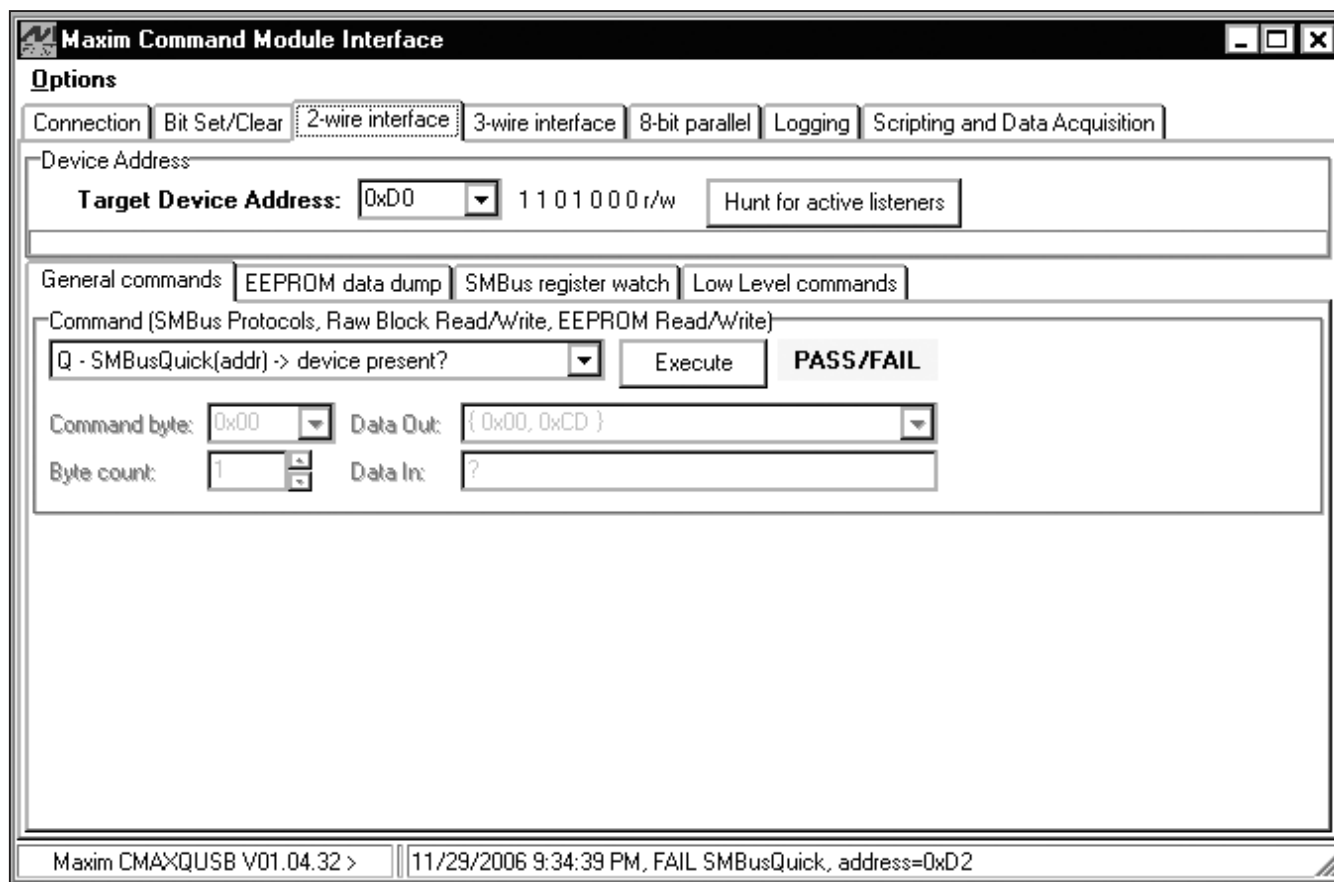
Maxim Command Module Interface

Options

Connection | Bit Set/Clear | 2-wire interface | 3-wire interface | 8-bit parallel | Logging | Scripting and Data Acquisition

Device Address

Target Device Address: 0xD0 1 1 0 1 0 0 0 r/w Hunt for active listeners

General commands | EEPROM data dump | SMBus register watch | Low Level commands

Command (SMBus Protocols, Raw Block Read/Write, EEPROM Read/Write)

Q - SMBusQuick(addr) -> device present? Execute PASS/FAIL

Command byte: 0x00 Data Out: { 0x00, 0xCD }

Byte count: 1 Data In: ?

Maxim CMAXQUSB V01.04.32 > 11/29/2006 9:34:39 PM, FAIL SMBusQuick, address=0xD2